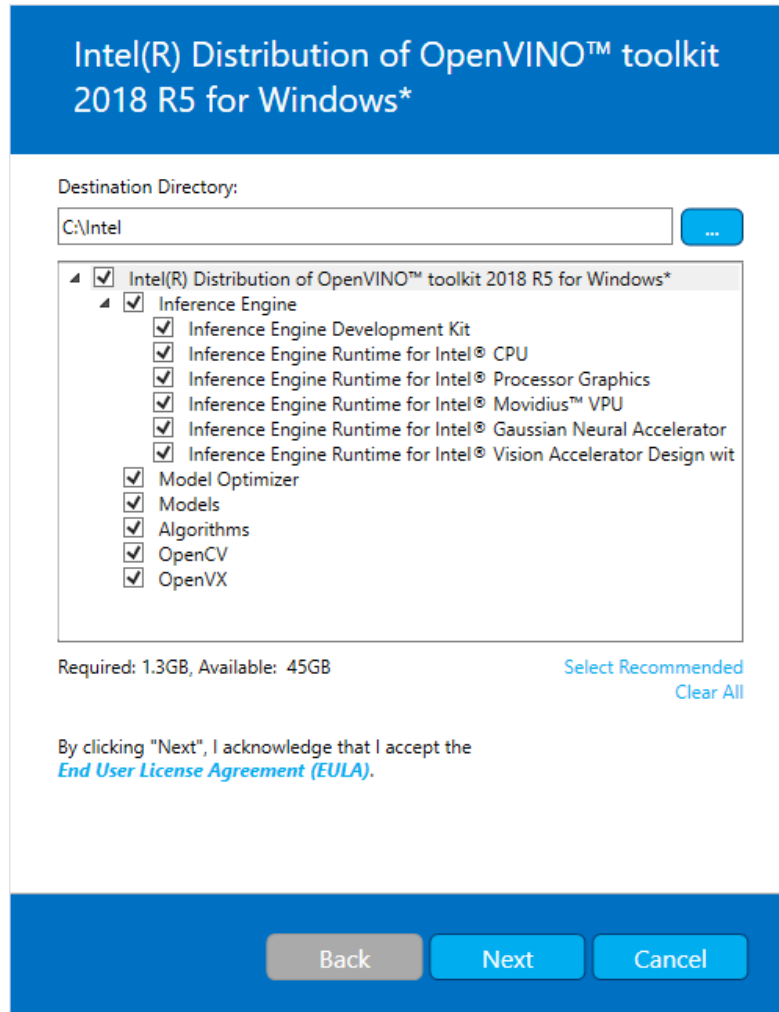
Intel(R) Distribution of OpenVINO™ toolkit 2018 R5 for Windows*

Destination Directory:

C:\Intel

...

Intel(R) Distribution of OpenVINO™ toolkit 2018 R5 for Windows*
Inference Engine
Inference Engine Development Kit
Inference Engine Runtime for Intel® CPU
Inference Engine Runtime for Intel® Processor Graphics
Inference Engine Runtime for Intel® Movidius™ VPU
Inference Engine Runtime for Intel® Gaussian Neural Accelerator
Inference Engine Runtime for Intel® Vision Accelerator Design wit
Model Optimizer
Models
Algorithms
OpenCV
OpenVX

Required: 1.3GB, Available: 45GB

Select Recommended
Clear All

By clicking "Next", I acknowledge that I accept the *End User License Agreement (EULA)*.

Back Next Cancel